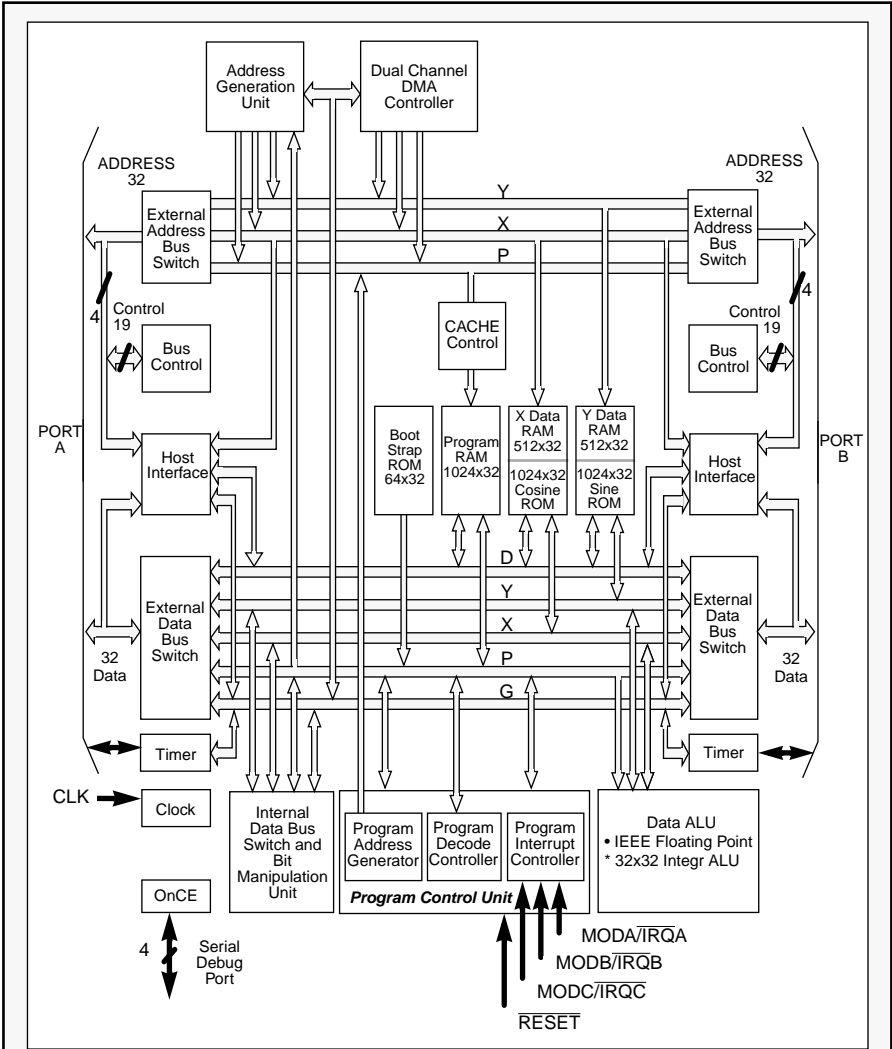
Address Generation Unit

Dual Channel DMA Controller

ADDRESS 32

ADDRESS 32

Y

X

P

External Address Bus Switch

External Address Bus Switch

4

4

Control 19

Control 19

CACHE Control

Bus Control

Bus Control

PORT A

PORT B

Boot Strap ROM 64x32

Program RAM 1024x32

X Data RAM 512x32

1024x32 Cosine ROM

Y Data RAM 512x32

1024x32 Sine ROM

Host Interface

Host Interface

D

Y

X

P

G

External Data Bus Switch

External Data Bus Switch

32 Data

32 Data

Timer

Timer

CLK

Clock

Internal Data Bus Switch and Bit Manipulation Unit

Program Address Generator

Program Decode Controller

Program Interrupt Controller

Program Control Unit

Data ALU
• IEEE Floating Point
* 32x32 Integr ALU

OnCE

4

Serial Debug Port

MODA/$\overline{IRQA}$

MODB/$\overline{IRQB}$

MODC/$\overline{IRQC}$

$\overline{RESET}$